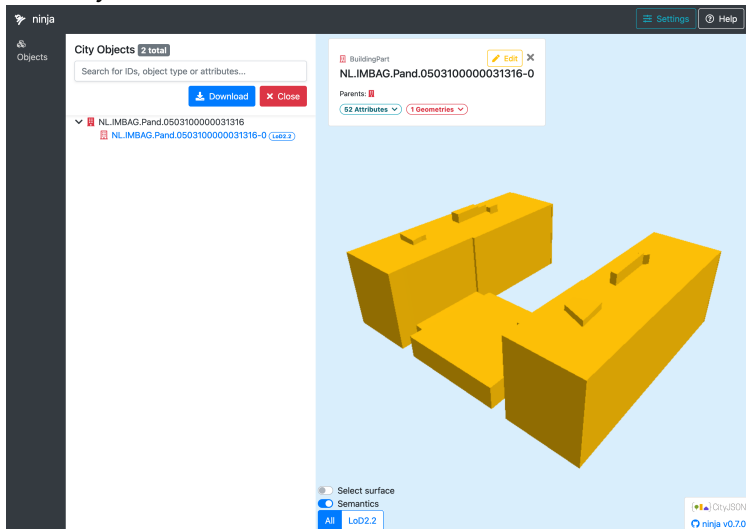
ninja

Settings
Help

Objects

City Objects 2 total

Search for IDs, object type or attributes...

Download
Close

NL.IMBAG.Pand.0503100000031316
NL.IMBAG.Pand.0503100000031316-0 LoD2.2

BuildingPart
Edit
NL.IMBAG.Pand.0503100000031316-0

Parents:

52 Attributes
1 Geometries

Select surface
Semantics

All
LoD2.2

CityJSON
ninja v0.7.0